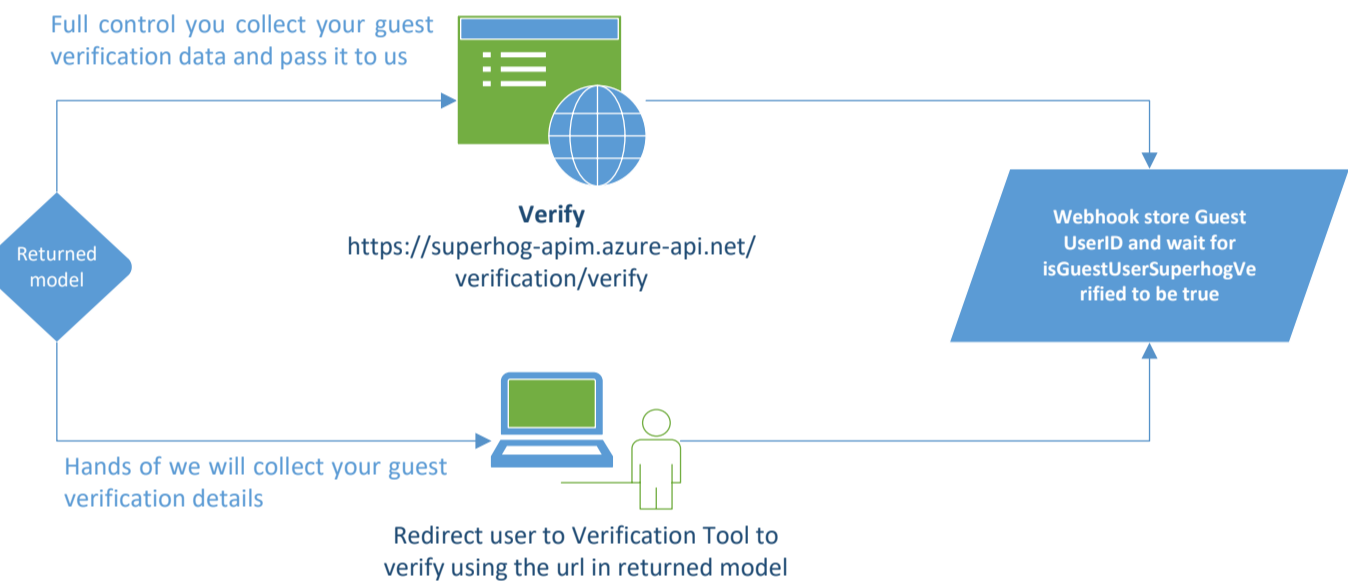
Full control you collect your guest verification data and pass it to us

Verify
https://superhog-apim.azure-api.net/verification/verify

Returned model

Webhook store Guest UserID and wait for isGuestUserSuperhogVerified to be true

Hands of we will collect your guest verification details

Redirect user to Verification Tool to verify using the url in returned model